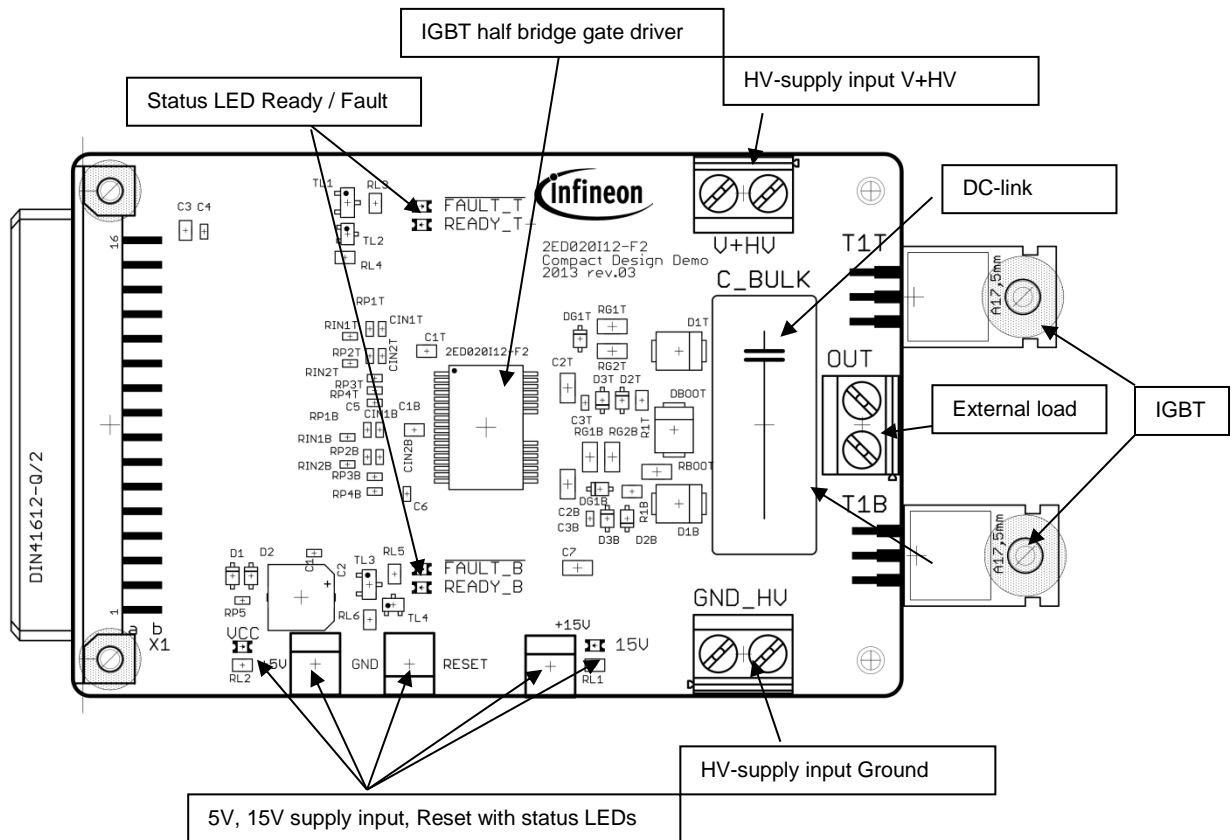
IGBT half bridge gate driver

HV-supply input V+HV

Status LED Ready / Fault

DC-link

TL1 RL3

FAULT_T

READY_T

infineon

V+HV

T1T

C3 C4

16

TL2

RL4

2ED020I12-F2
Compact Design Demo
2013 rev.03

C_BULK

A17,5mm

RP1T

RIN1T CIN1T

C1T

DG1T RG1T

D1T

RP2T CIN2T

2ED020I12-F2

RG2T

OUT

RIN2T

C2T D3T D2T

RP3T

RP4T

DBOOT

External load

IGBT

C5 CIN1B C1B

C3T

RP1B

R1T

RIN1B

RG1B RG2B

CIN2B

RP2B

RBOOT

RIN2B

RP3B

RP4B

DG1B

C6

C2B R1B

T1B

C3B

D3B D2B D1B

A17,5mm

DIN41612-Q/2

D1 D2

C1

TL3 RL5

FAULT_B

C2

READY_B

C7

RP5

RL6

TL4

1

GND_HV

a b
X1

VCC

+15V

RL2 5V GND RESET

15V

RL1

HV-supply input Ground

5V, 15V supply input, Reset with status LEDs